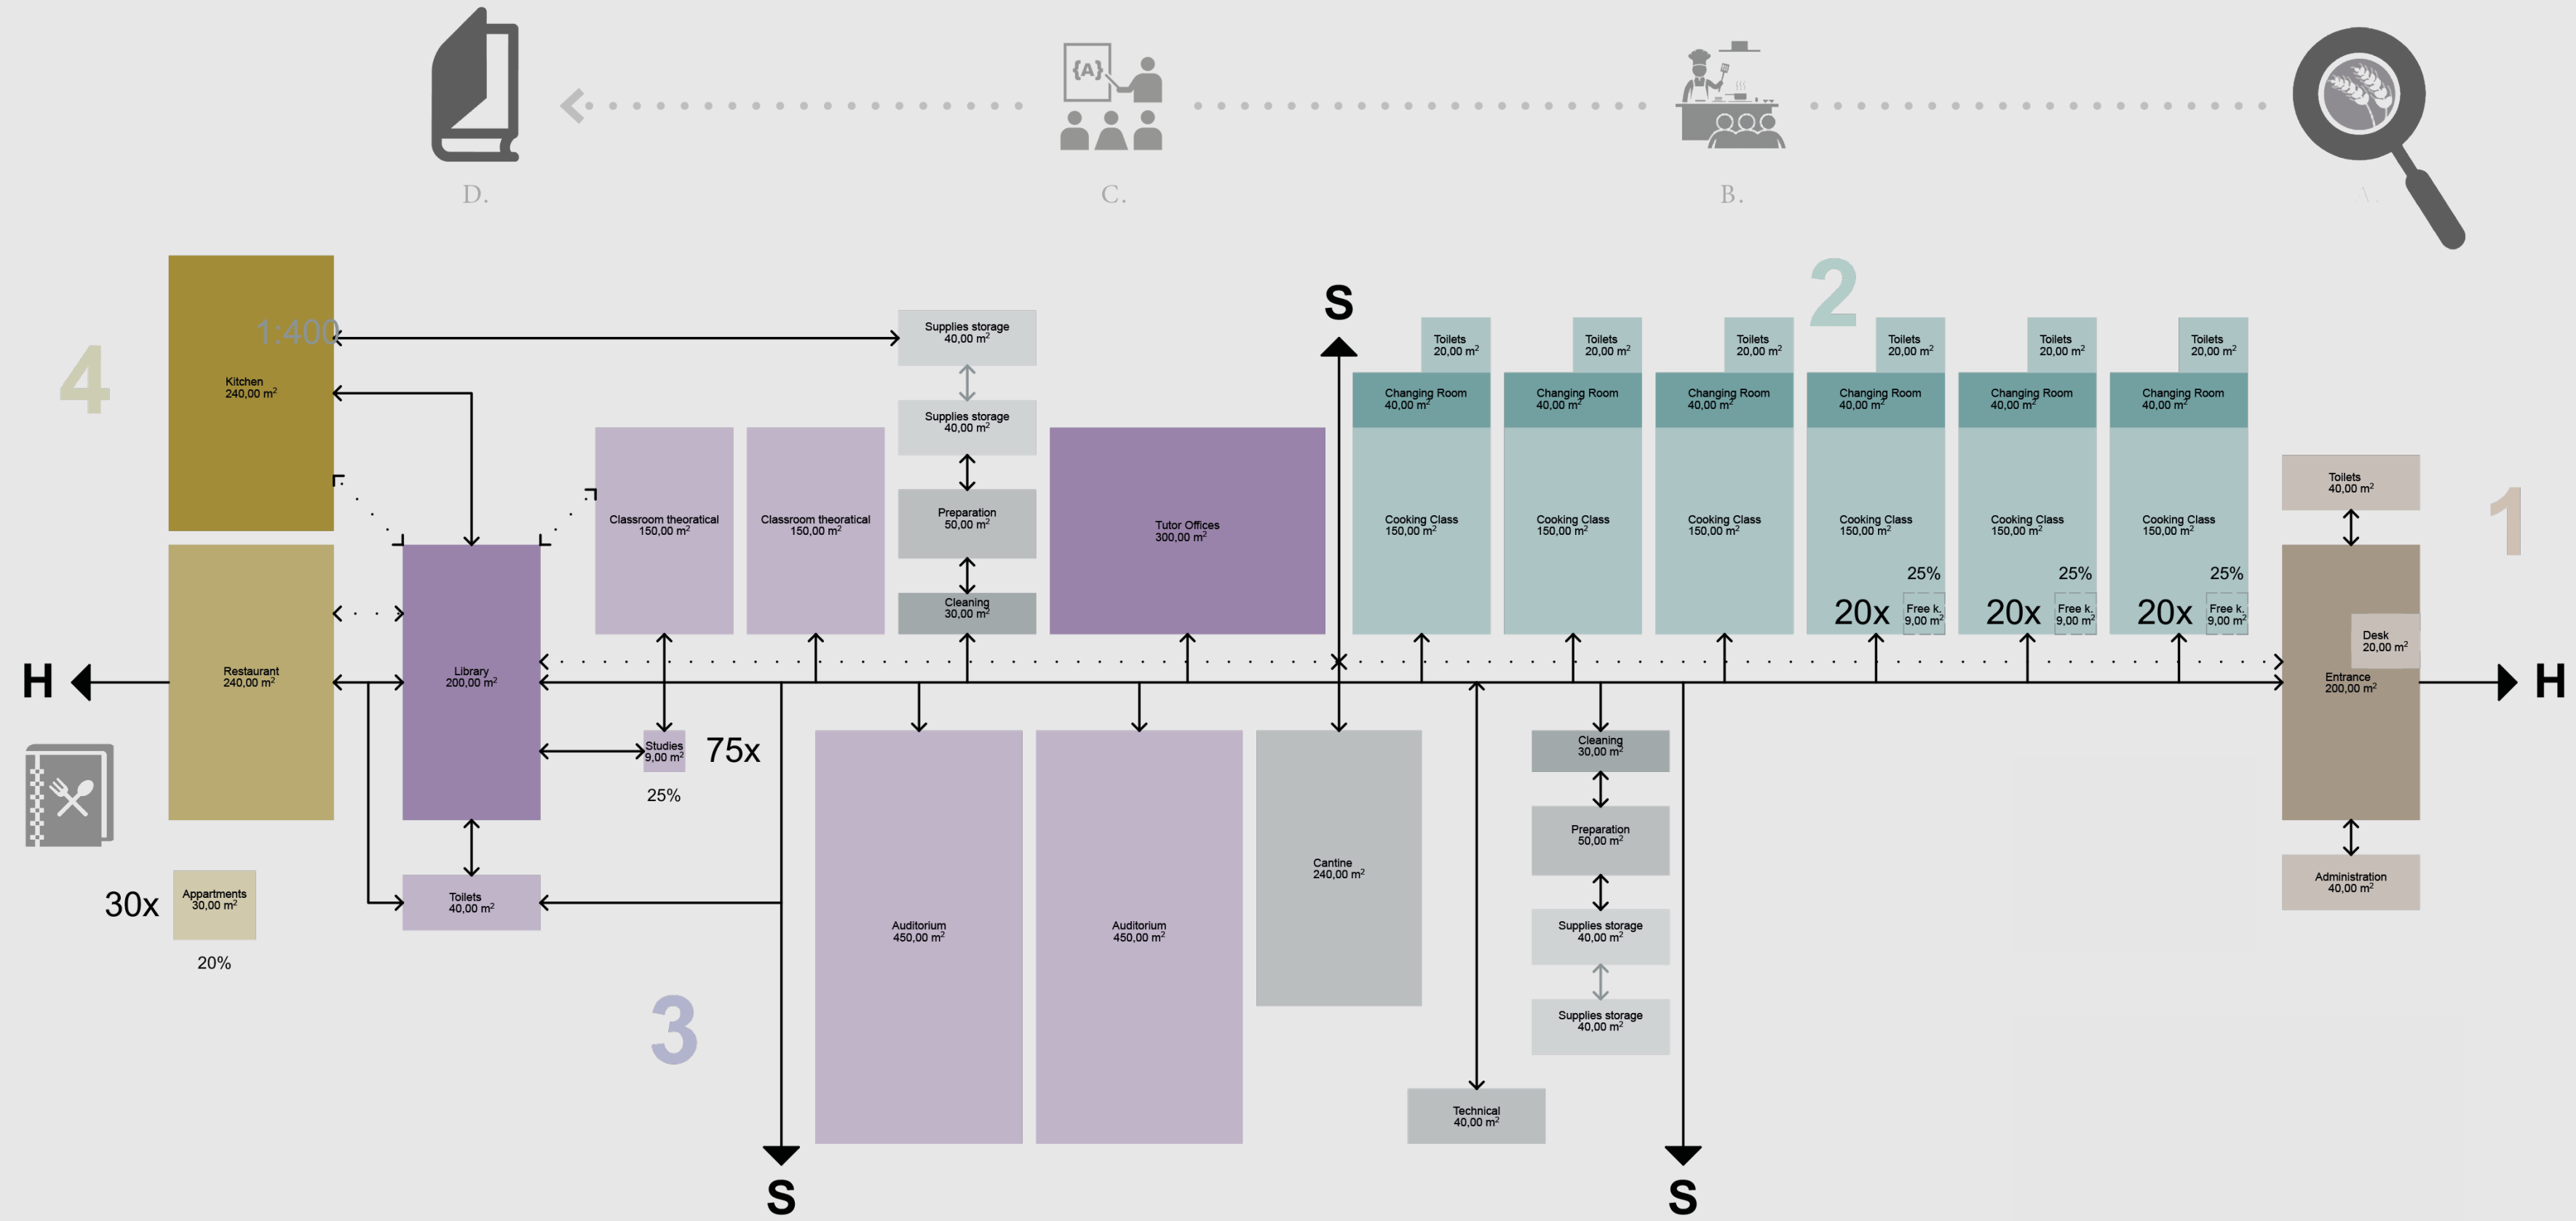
{A}

D.

C.

B.

A.

4

1:400

Kitchen
240,00 m$^2$

Supplies storage
40,00 m$^2$

Supplies storage
40,00 m$^2$

Preparation
50,00 m$^2$

Cleaning
30,00 m$^2$

Classroom theoratical
150,00 m$^2$

Classroom theoratical
150,00 m$^2$

Tutor Offices
300,00 m$^2$

S

2

Toilets
20,00 m$^2$

Toilets
20,00 m$^2$

Toilets
20,00 m$^2$

Toilets
20,00 m$^2$

Toilets
20,00 m$^2$

Toilets
20,00 m$^2$

Changing Room
40,00 m$^2$

Changing Room
40,00 m$^2$

Changing Room
40,00 m$^2$

Changing Room
40,00 m$^2$

Changing Room
40,00 m$^2$

Changing Room
40,00 m$^2$

Cooking Class
150,00 m$^2$

Cooking Class
150,00 m$^2$

Cooking Class
150,00 m$^2$

Cooking Class
150,00 m$^2$

Cooking Class
150,00 m$^2$

Cooking Class
150,00 m$^2$

25%

20x

Free k.
9,00 m$^2$

25%

20x

Free k.
9,00 m$^2$

25%

20x

Free k.
9,00 m$^2$

Toilets
40,00 m$^2$

1

Desk
20,00 m$^2$

Entrance
200,00 m$^2$

H

H

Restaurant
240,00 m$^2$

Library
200,00 m$^2$

Studies
9,00 m$^2$

75x

25%

30x

Appartments
30,00 m$^2$

20%

Toilets
40,00 m$^2$

Auditorium
450,00 m$^2$

Auditorium
450,00 m$^2$

Cantine
240,00 m$^2$

Cleaning
30,00 m$^2$

Preparation
50,00 m$^2$

Supplies storage
40,00 m$^2$

Supplies storage
40,00 m$^2$

Administration
40,00 m$^2$

3

Technical
40,00 m$^2$

S

S